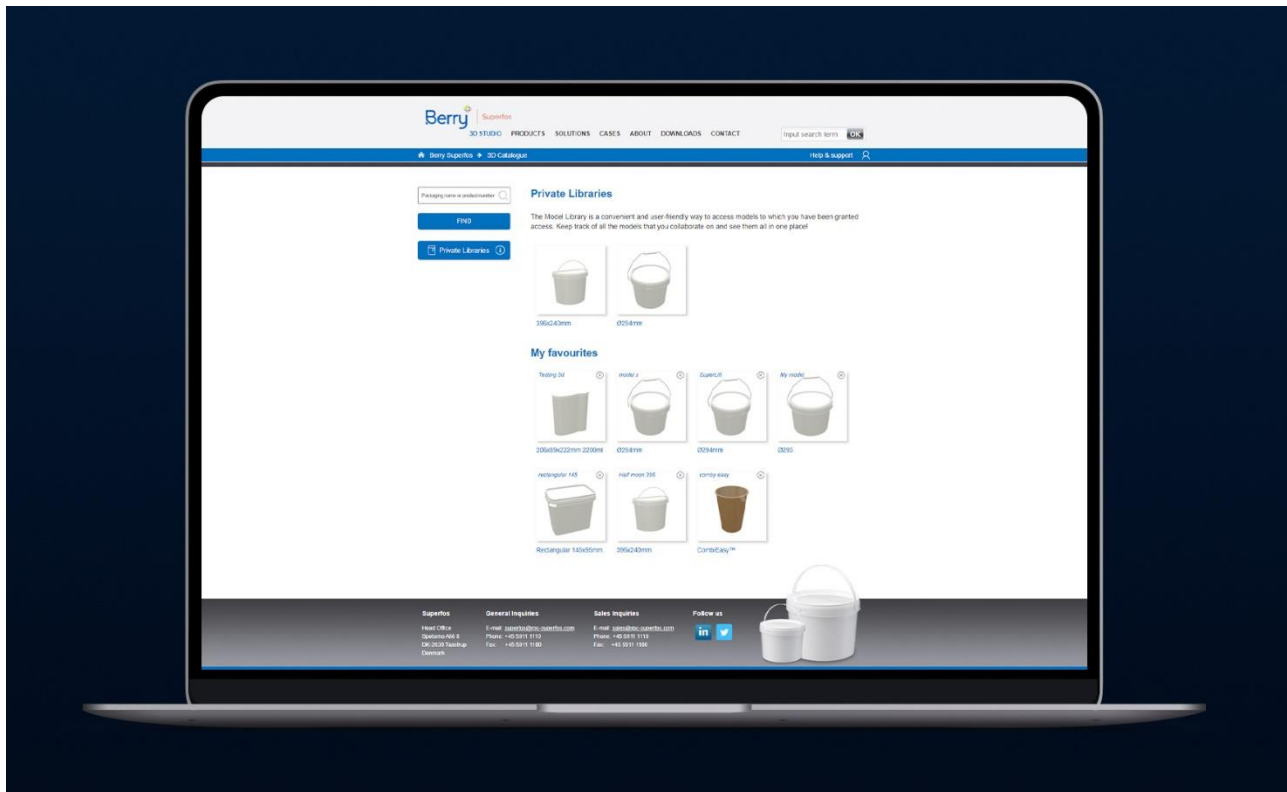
Berry | Superfos

3D STUDIO PRODUCTS SOLUTIONS CASES ABOUT DOWNLOADS CONTACT

Input search term OK

Berry Superfos ➔ 3D Catalogue

Help & support

Packaging name or product number

FIND

Private Libraries

Private Libraries

The Model Library is a convenient and user-friendly way to access models to which you have been granted access. Keep track of all the models that you collaborate on and see them all in one place!

396x243mm

Ø254mm

My favourites

Testing 3d

model x

SuperLift

My model

206x89x222mm 2200ml

Ø254mm

Ø294mm

Ø293

rectangular 145

Half moon 396

comby easy

Rectangular 145x95mm

396x240mm

CombiEasy™

Superfos

Head Office
Spotorno Allé 8
DK-2630 Taastrup
Denmark

General Inquiries

E-mail: superfos@rpc-superfos.com
Phone: +45 5911 1110
Fax: +45 5911 1180

Sales Inquiries

E-mail: sales@rpc-superfos.com
Phone: +45 5911 1110
Fax: +45 5911 1186

Follow us

in